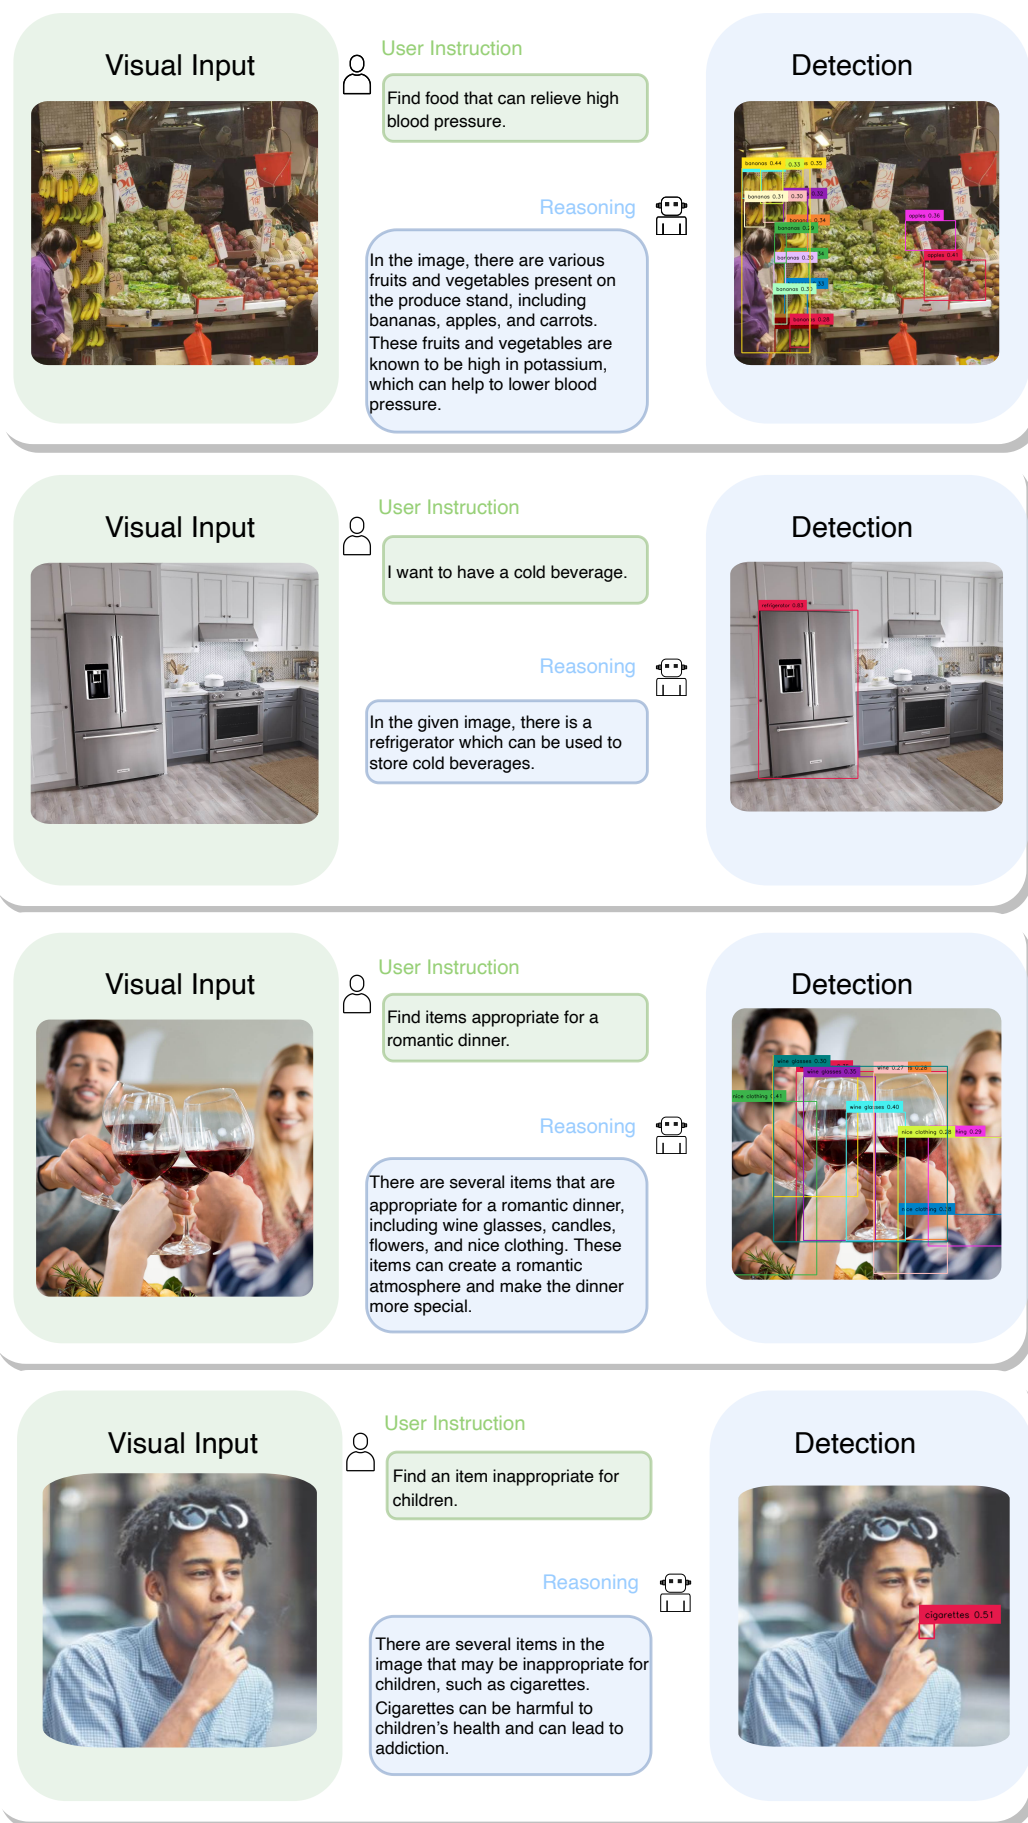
Visual Input

User Instruction

Find food that can relieve high blood pressure.

Reasoning

In the image, there are various fruits and vegetables present on the produce stand, including bananas, apples, and carrots. These fruits and vegetables are known to be high in potassium, which can help to lower blood pressure.

Detection

bananas 0.44 0.33 0.35

bananas 0.31 0.30

apples 0.36

apples 0.41

bananas 0.30

bananas 0.33

bananas 0.28

Visual Input

User Instruction

I want to have a cold beverage.

Reasoning

In the given image, there is a refrigerator which can be used to store cold beverages.

Detection

refrigerator 0.63

Visual Input

User Instruction

Find items appropriate for a romantic dinner.

Reasoning

There are several items that are appropriate for a romantic dinner, including wine glasses, candles, flowers, and nice clothing. These items can create a romantic atmosphere and make the dinner more special.

Detection

wine glasses 0.30

wine glasses 0.35

wine 0.27

nice clothing 0.41

wine glasses 0.40

nice clothing 0.28

nice clothing 0.28

Visual Input

User Instruction

Find an item inappropriate for children.

Reasoning

There are several items in the image that may be inappropriate for children, such as cigarettes. Cigarettes can be harmful to children's health and can lead to addiction.

Detection

cigarettes 0.51